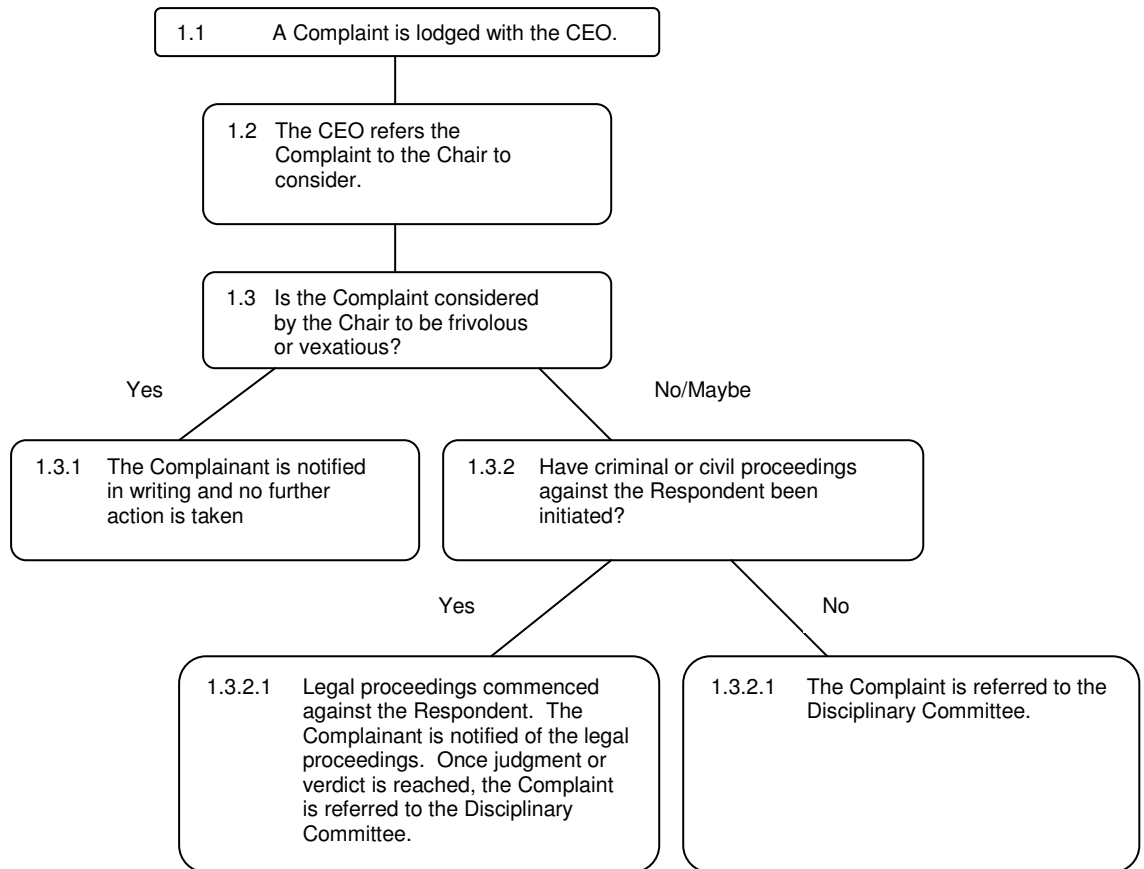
1.1 A Complaint is lodged with the CEO.

1.2 The CEO refers the Complaint to the Chair to consider.

1.3 Is the Complaint considered by the Chair to be frivolous or vexatious?

Yes

No/Maybe

1.3.1 The Complainant is notified in writing and no further action is taken

1.3.2 Have criminal or civil proceedings against the Respondent been initiated?

Yes

No

1.3.2.1 Legal proceedings commenced against the Respondent. The Complainant is notified of the legal proceedings. Once judgment or verdict is reached, the Complaint is referred to the Disciplinary Committee.

1.3.2.1 The Complaint is referred to the Disciplinary Committee.